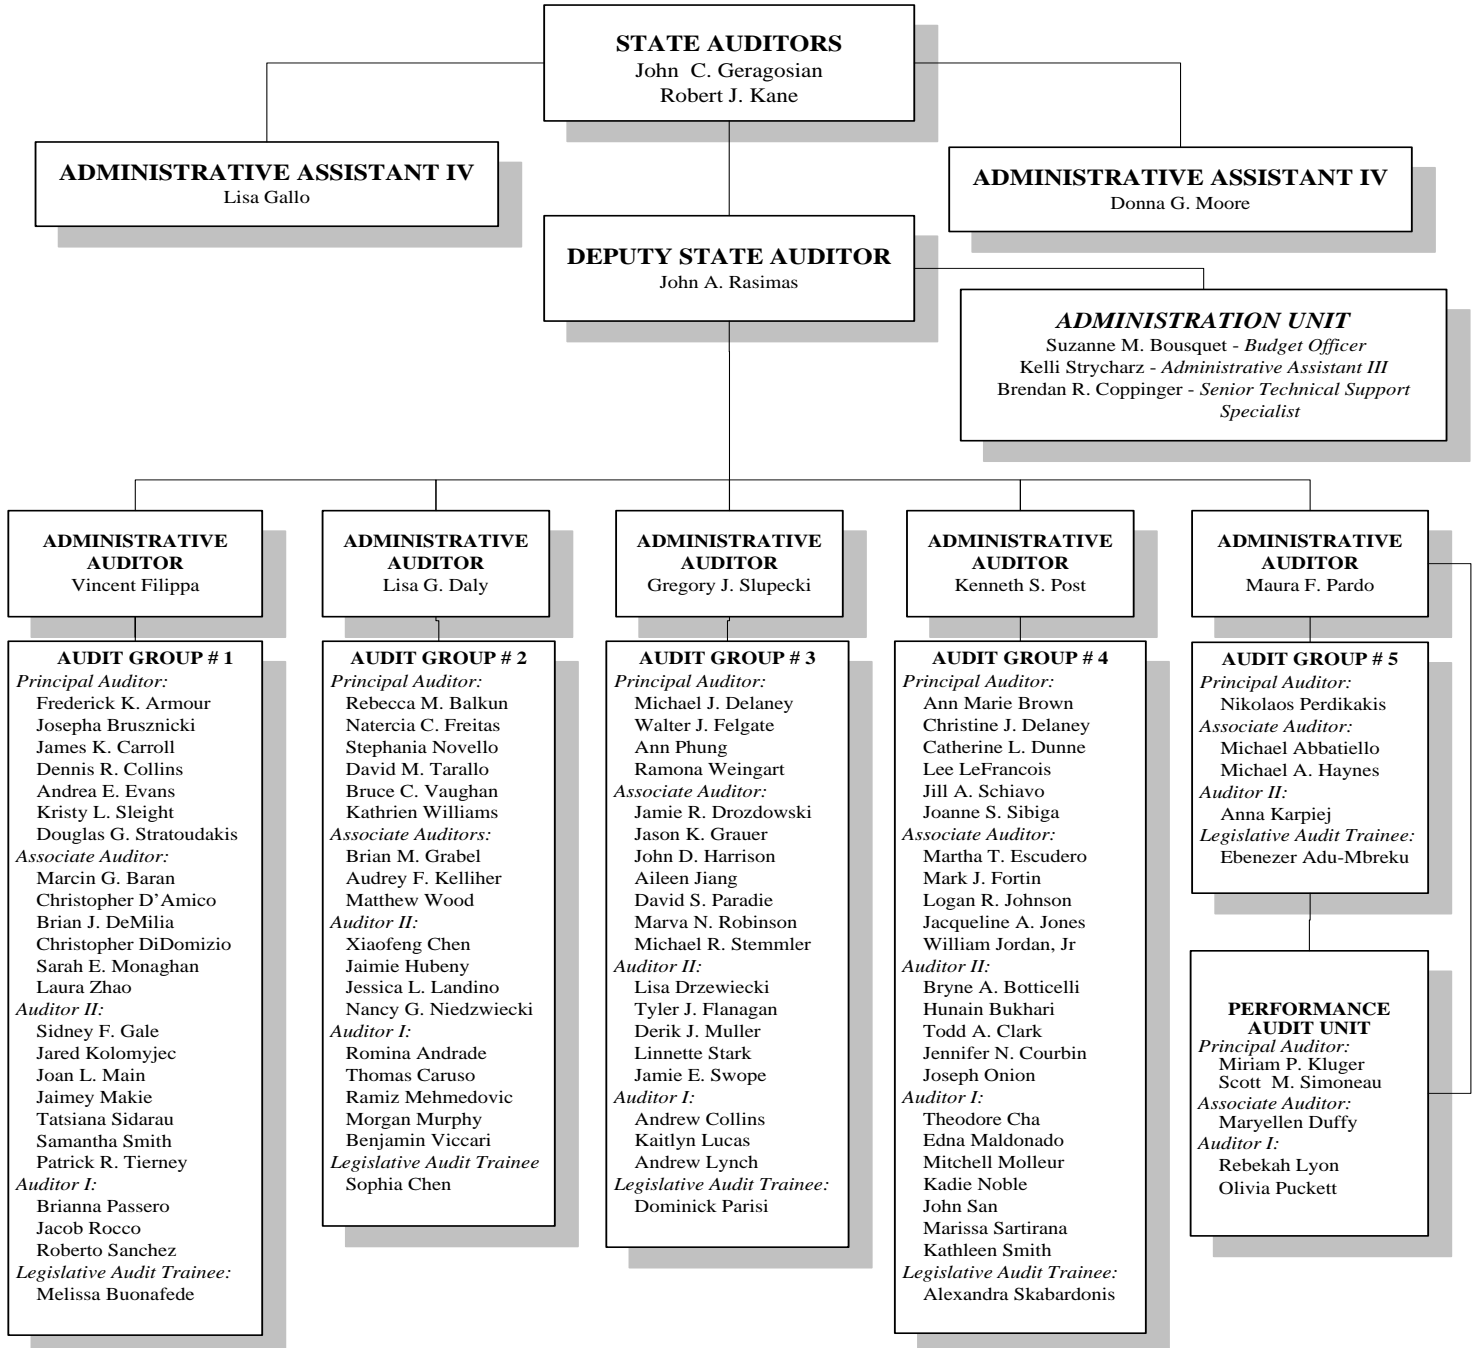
STATE AUDITORS
John C. Geragosian
Robert J. Kane

ADMINISTRATIVE ASSISTANT IV
Lisa Gallo

ADMINISTRATIVE ASSISTANT IV
Donna G. Moore

DEPUTY STATE AUDITOR
John A. Rasimas

ADMINISTRATION UNIT
Suzanne M. Bousquet - Budget Officer
Kelli Strycharz - Administrative Assistant III
Brendan R. Coppinger - Senior Technical Support Specialist

ADMINISTRATIVE AUDITOR
Vincent Filippa

AUDIT GROUP # 1
Principal Auditor:
Frederick K. Armour
Josepha Brusznicki
James K. Carroll
Dennis R. Collins
Andrea E. Evans
Kristy L. Sleight
Douglas G. Stratoudakis
Associate Auditor:
Marcin G. Baran
Christopher D'Amico
Brian J. DeMilia
Christopher DiDomizio
Sarah E. Monaghan
Laura Zhao
Auditor II:
Sidney F. Gale
Jared Kolomyjec
Joan L. Main
Jaimey Makie
Tatsiana Sidarau
Samantha Smith
Patrick R. Tierney
Auditor I:
Brianna Passero
Jacob Rocco
Roberto Sanchez
Legislative Audit Trainee:
Melissa Buonafede

ADMINISTRATIVE AUDITOR
Lisa G. Daly

AUDIT GROUP # 2
Principal Auditor:
Rebecca M. Balkun
Natercia C. Freitas
Stephania Novello
David M. Tarallo
Bruce C. Vaughan
Kathrien Williams
Associate Auditors:
Brian M. Grabel
Audrey F. Kelliher
Matthew Wood
Auditor II:
Xiaofeng Chen
Jaimie Hubeny
Jessica L. Landino
Nancy G. Niedzwiecki
Auditor I:
Romina Andrade
Thomas Caruso
Ramiz Mehmedovic
Morgan Murphy
Benjamin Viccari
Legislative Audit Trainee
Sophia Chen

ADMINISTRATIVE AUDITOR
Gregory J. Slupecki

AUDIT GROUP # 3
Principal Auditor:
Michael J. Delaney
Walter J. Felgate
Ann Phung
Ramona Weingart
Associate Auditor:
Jamie R. Drozdowski
Jason K. Grauer
John D. Harrison
Aileen Jiang
David S. Paradie
Marva N. Robinson
Michael R. Stemmler
Auditor II:
Lisa Drzewiecki
Tyler J. Flanagan
Derik J. Muller
Linnette Stark
Jamie E. Swope
Auditor I:
Andrew Collins
Kaitlyn Lucas
Andrew Lynch
Legislative Audit Trainee:
Dominick Parisi

ADMINISTRATIVE AUDITOR
Kenneth S. Post

AUDIT GROUP # 4
Principal Auditor:
Ann Marie Brown
Christine J. Delaney
Catherine L. Dunne
Lee LeFrancois
Jill A. Schiavo
Joanne S. Sibiga
Associate Auditor:
Martha T. Escudero
Mark J. Fortin
Logan R. Johnson
Jacqueline A. Jones
William Jordan, Jr
Auditor II:
Bryne A. Botticelli
Hunain Bukhari
Todd A. Clark
Jennifer N. Courbin
Joseph Onion
Auditor I:
Theodore Cha
Edna Maldonado
Mitchell Molleur
Kadie Noble
John San
Marissa Sartirana
Kathleen Smith
Legislative Audit Trainee:
Alexandra Skabardonis

ADMINISTRATIVE AUDITOR
Maura F. Pardo

AUDIT GROUP # 5
Principal Auditor:
Nikolaos Perdikakis
Associate Auditor:
Michael Abbatiello
Michael A. Haynes
Auditor II:
Anna Karpiej
Legislative Audit Trainee:
Ebenezer Adu-Mbreku

PERFORMANCE AUDIT UNIT
Principal Auditor:
Miriam P. Kluger
Scott M. Simoneau
Associate Auditor:
Maryellen Duffy
Auditor I:
Rebekah Lyon
Olivia Puckett